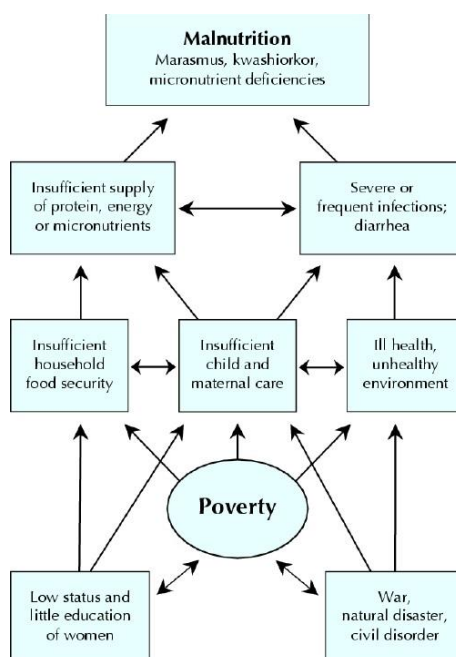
Malnutrition
Marasmus, kwashiorkor, micronutrient deficiencies

Insufficient supply of protein, energy or micronutrients

Severe or frequent infections; diarrhea

Insufficient household food security

Insufficient child and maternal care

Ill health, unhealthy environment

Poverty

Low status and little education of women

War, natural disaster, civil disorder